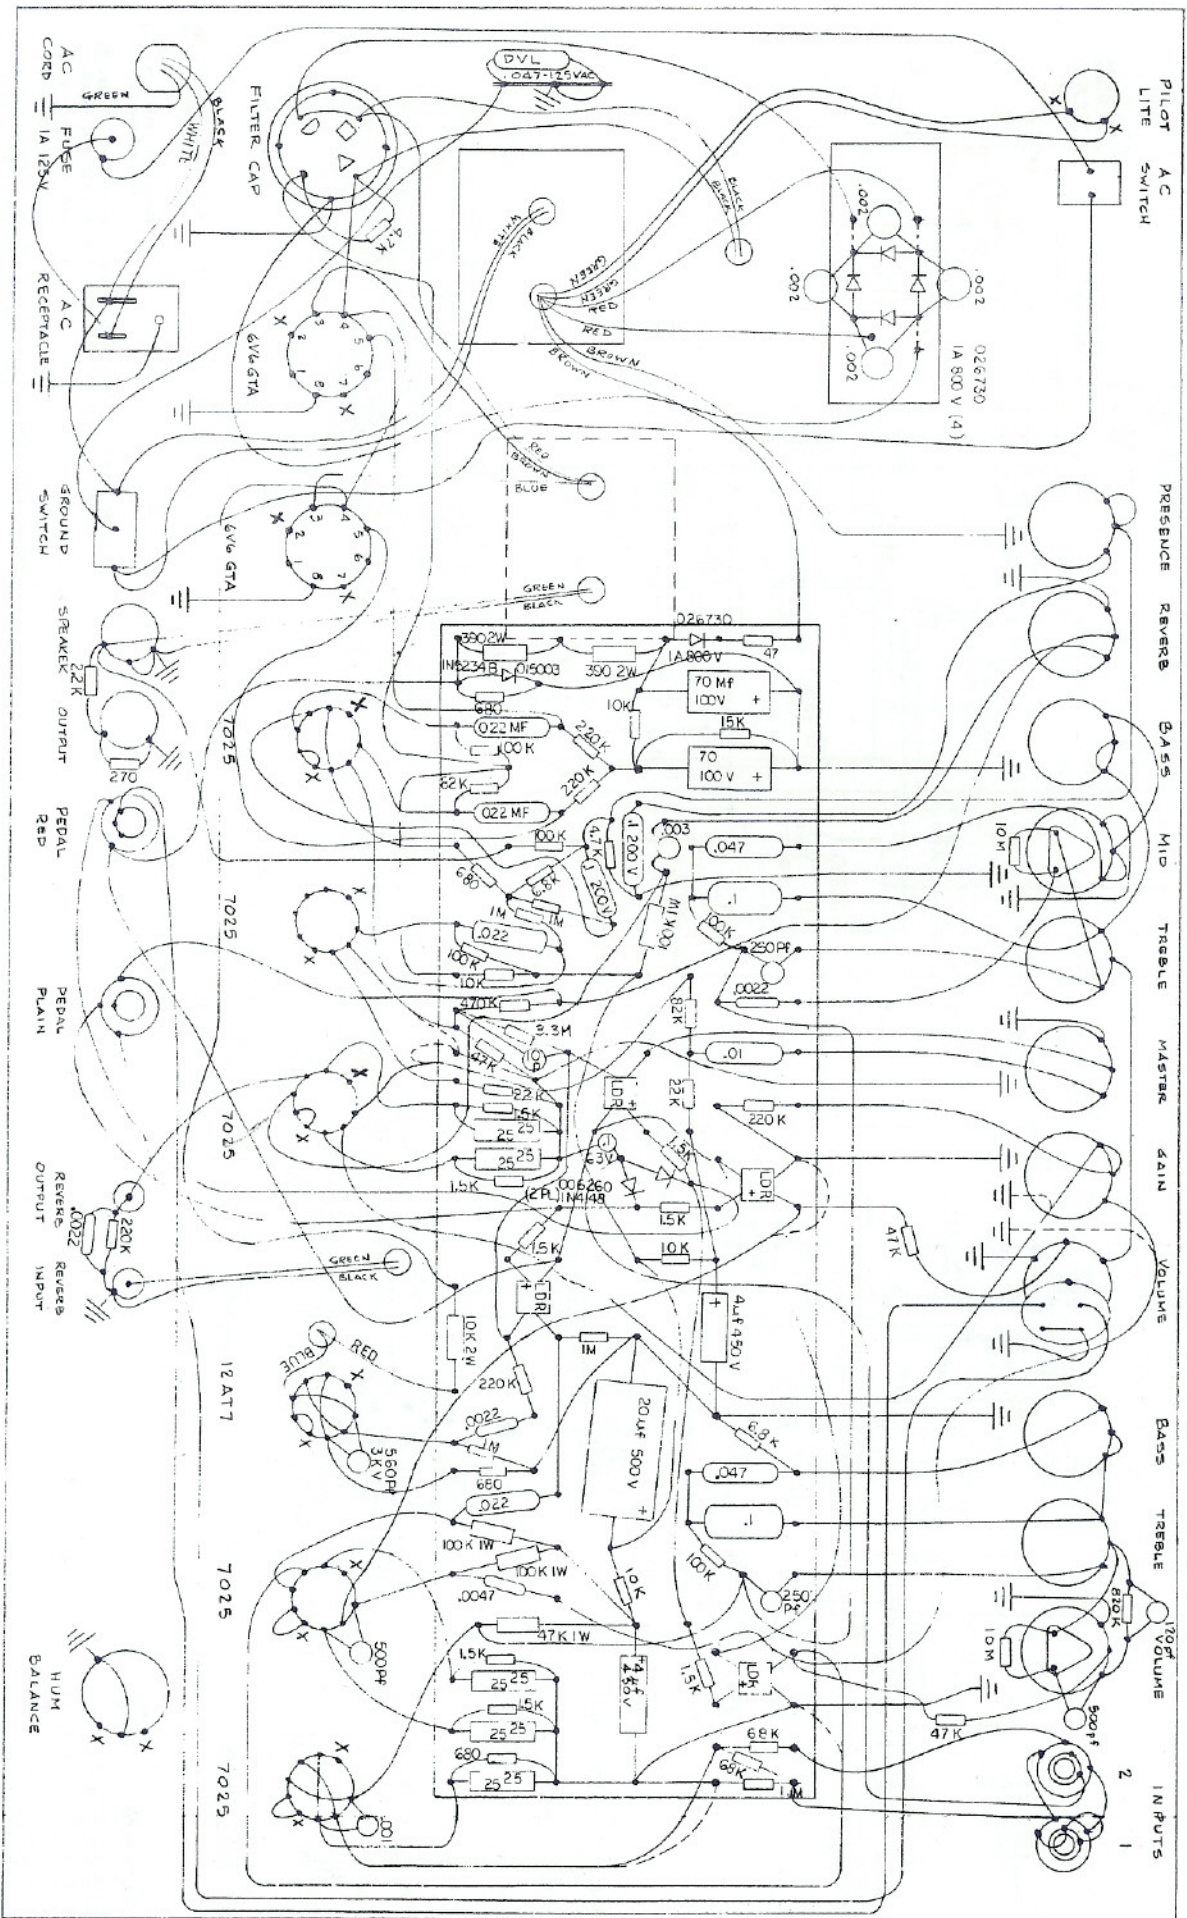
AC CORD
GREEN
WHITE
BLACK
FUSE 1A 125V
FILTER CAP
DVL .047-125VAC
PILOT LITE
AC SWITCH
AC RECEPTACLE
47K
WHITE
BLACK
BLACK
GREEN
GREEN
RED
RED
BROWN
BROWN
.002
.002
.002
.002
026730 1A 800V (4)
6V6 GTA
X
X
RED
BROWN
BLUE
GROUND SWITCH
6V6 GTA
X
X
GREEN
BLACK
PRESENCE
REVERB
BASS
MID
TREBLE
MASTER
GAIN
VOLUME
BASS
TREBLE
VOLUME
INPUTS
2
1
SPEAKER OUTPUT
2.2K
270
7025
390 2W
IN5234B
015003
390 2W
026730
1A 800V
47
680
10K
70 Mf 100V
15K
70 100V
.022 MF
100K
220K
220K
82K
.022 MF
PEDAL RED
7025
100K
4.7K
.1 200V
.003
.047
10M
680
6.8K
.1 200V
.1
1M
1M
100K
100K
.022
100K
250Pf
10K
470K
.0022
PEDAL PLAIN
3.3M
82K
10p
47K
.01
7025
22K
22K
LDR
1.5K
220K
25 25
25 25
6.3V
1.5K
LDR
1.5K
(2PL) IN4148
006260
1.5K
REVERB OUTPUT
.0022
220K
REVERB INPUT
47K
GREEN
BLACK
1.5K
10K
LDR
4uf 450V
10K 2W
1M
12AT7
BLUE
RED
X
220K
20uf 500V
.0022
1M
6.8K
560Pf 3KV
680
.047
.022
.1
100K 1W
7025
100K 1W
100K
10K
.0047
250 Pf
820K
120pf
47K 1W
10M
500Pf
1.5K
25 25
4uf 450V
1.5K
LDR
500pf
1.5K
47K
HUM BALANCE
X
X
25 25
7025
680
68K
68K
25 25
1M
.001
X
X